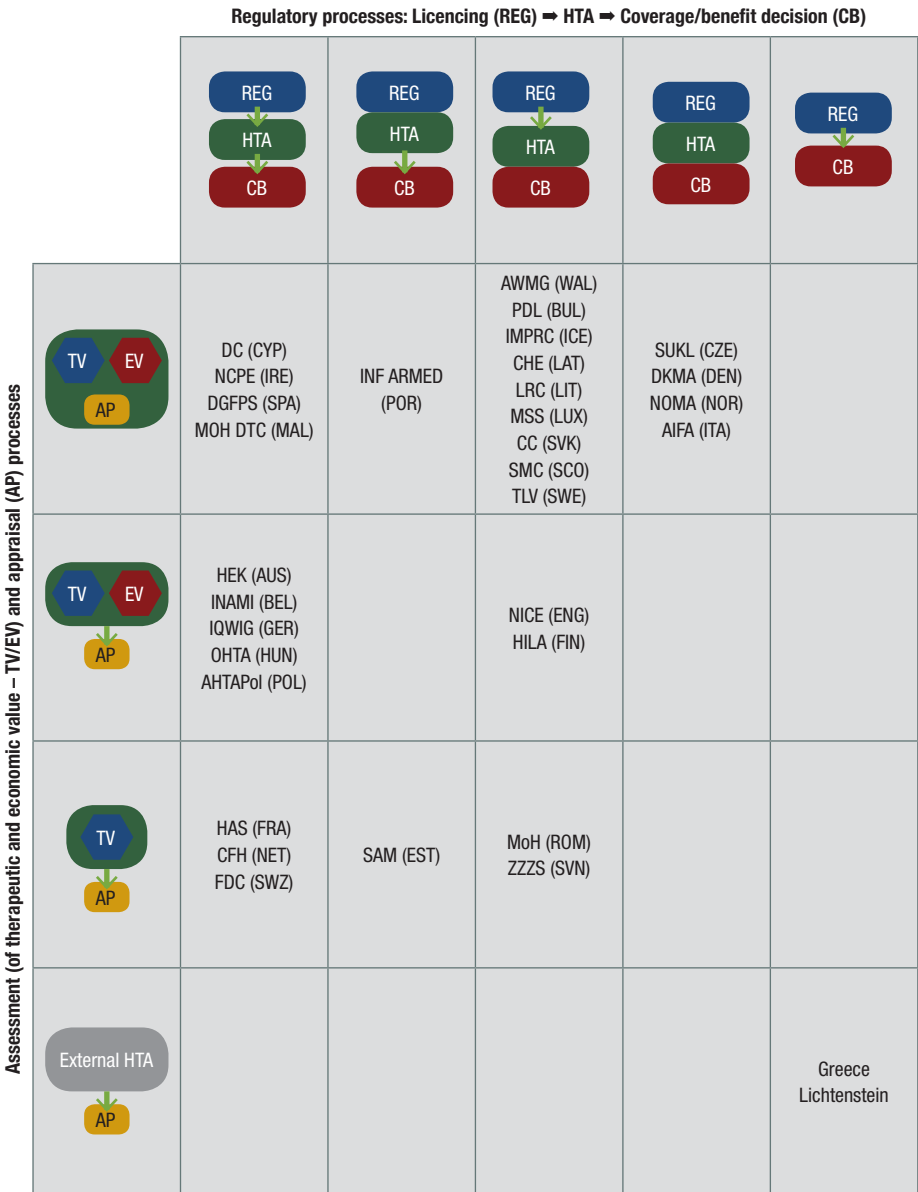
Regulatory processes: Licencing (REG) ➡ HTA ➡ Coverage/benefit decision (CB)

Assessment (of therapeutic and economic value – TV/EV) and appraisal (AP) processes

| | REG HTA CB | REG HTA CB | REG HTA CB | REG HTA CB | REG CB |
|---|---|---|---|---|---|
| TV EV AP | DC (CYP) NCPE (IRE) DGFPS (SPA) MOH DTC (MAL) | INF ARMED (POR) | AWMG (WAL) PDL (BUL) IMPRC (ICE) CHE (LAT) LRC (LIT) MSS (LUX) CC (SVK) SMC (SCO) TLV (SWE) | SUKL (CZE) DKMA (DEN) NOMA (NOR) AIFA (ITA) | |
| TV EV AP | HEK (AUS) INAMI (BEL) IQWIG (GER) OHTA (HUN) AHTAPol (POL) | | NICE (ENG) HILA (FIN) | | |
| TV AP | HAS (FRA) CFH (NET) FDC (SWZ) | SAM (EST) | MoH (ROM) ZZZS (SVN) | | |
| External HTA AP | | | | | Greece Lichtenstein |